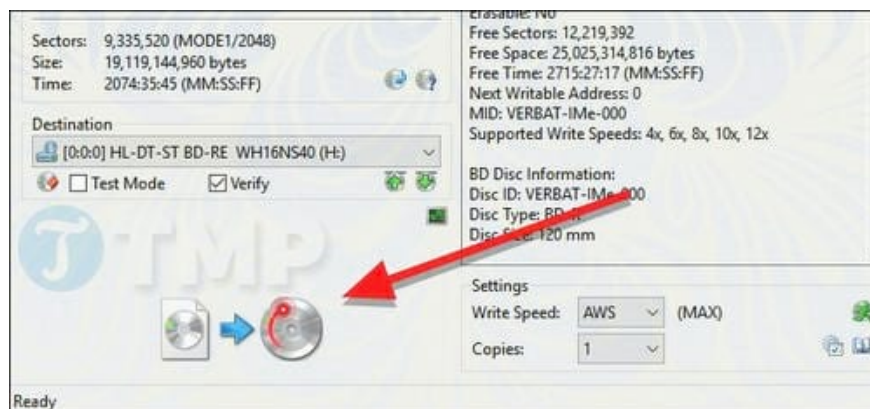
Sectors: 9,335,520 (MODE1/2048)
Size: 19,119,144,960 bytes
Time: 2074:35:45 (MM:SS:FF)

Destination
[0:0:0] HL-DT-ST BD-RE WH16NS40 (H:)
Test Mode
Verify

TMP

Erasable: No
Free Sectors: 12,219,392
Free Space: 25,025,314,816 bytes
Free Time: 2715:27:17 (MM:SS:FF)
Next Writable Address: 0
MID: VERBAT-IMe-000
Supported Write Speeds: 4x, 6x, 8x, 10x, 12x

BD Disc Information:
Disc ID: VERBAT-IMe-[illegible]00
Disc Type: BD-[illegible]
Disc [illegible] 120 mm

Settings
Write Speed: AWS (MAX)
Copies: 1

Ready